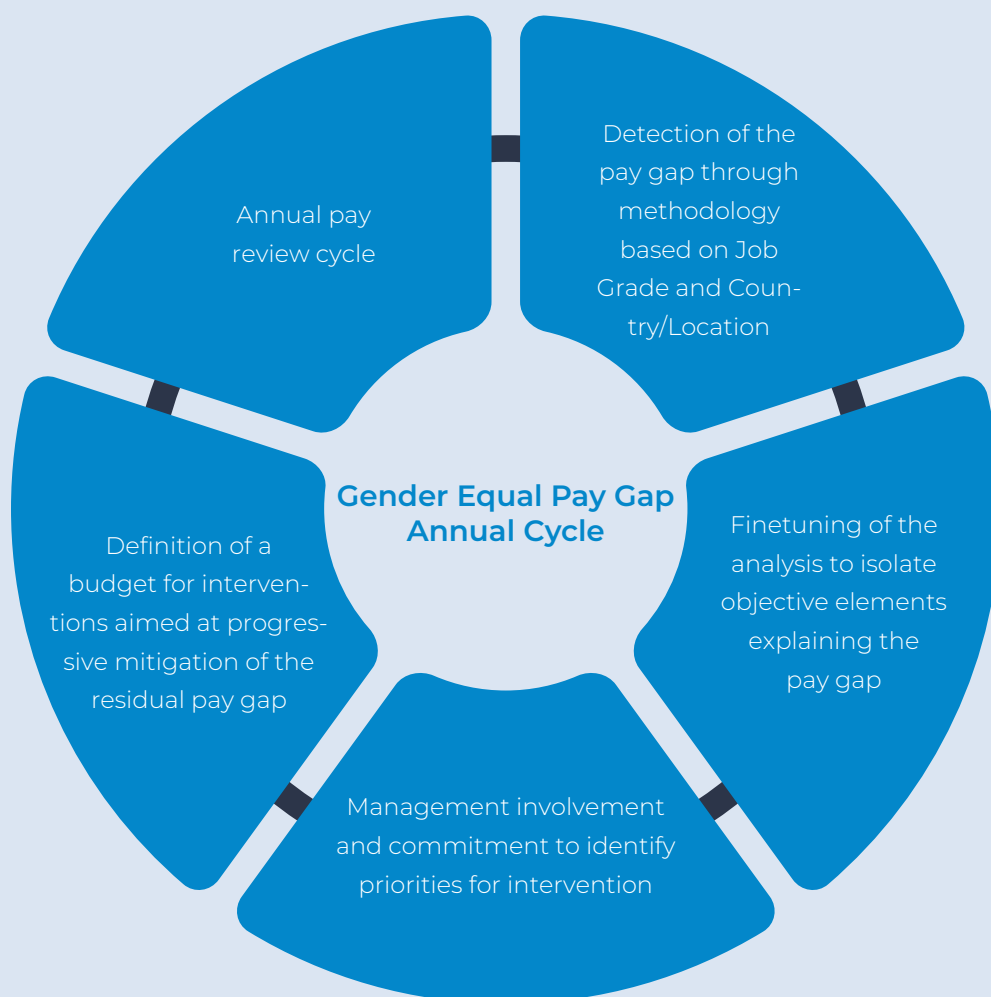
Annual pay review cycle

Detection of the pay gap through methodology based on Job Grade and Country/Location

Gender Equal Pay Gap Annual Cycle

Finetuning of the analysis to isolate objective elements explaining the pay gap

Management involvement and commitment to identify priorities for intervention

Definition of a budget for interventions aimed at progressive mitigation of the residual pay gap